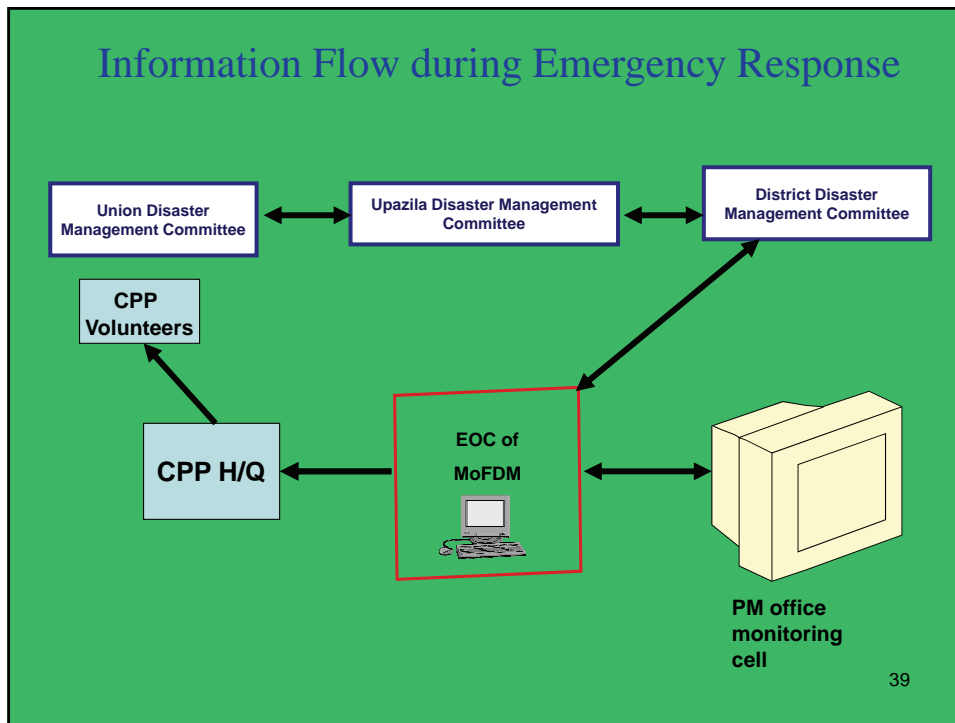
Information Flow during Emergency Response

Union Disaster Management Committee

Upazila Disaster Management Committee

District Disaster Management Committee

CPP Volunteers

CPP H/Q

EOC of MoFDM

PM office monitoring cell

39